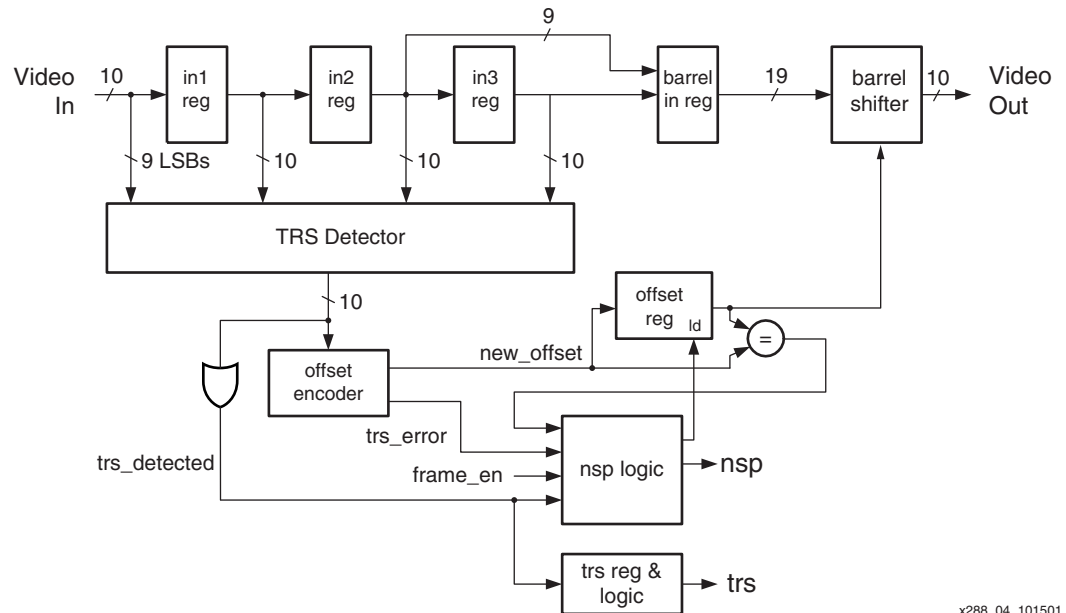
Video In
10
in1 reg
in2 reg
9
in3 reg
barrel in reg
19
barrel shifter
10
Video Out
9 LSBs
10
10
10
TRS Detector
10
offset reg
ld
=
new_offset
offset encoder
trs_error
trs_detected
frame_en
nsp logic
nsp
trs reg & logic
trs
x288_04_101501